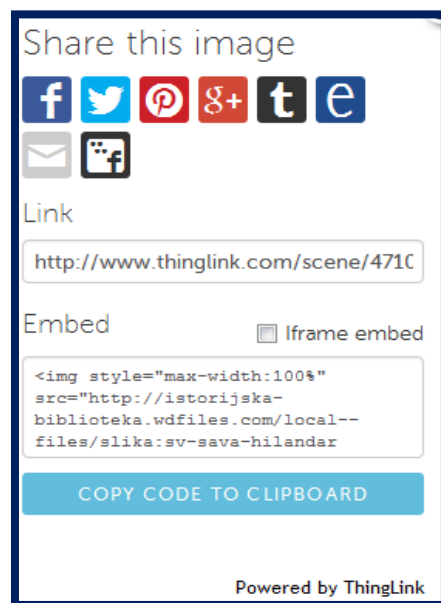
Share this image

f g+ t e

Link

http://www.thinglink.com/scene/471C

Embed

Iframe embed

<img style="max-width:100%" src="http://istorijska-biblioteka.wdfiles.com/local--files/slika:sv-sava-hilandar

COPY CODE TO CLIPBOARD

Powered by ThingLink